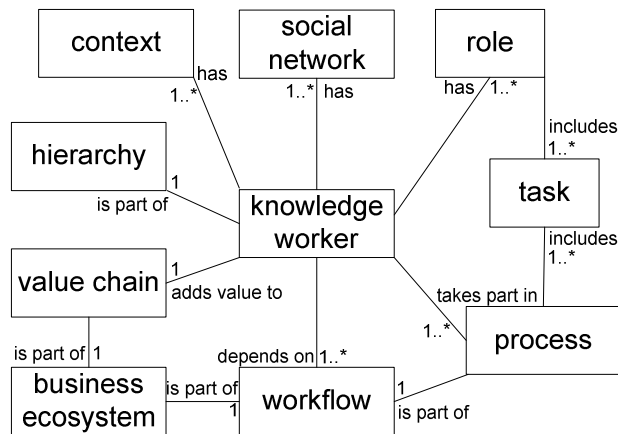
context

has
1..*

social network

1..* has

role

has 1..*

includes
1..*

hierarchy

1
is part of

knowledge worker

task

includes
1..*

value chain

1
adds value to

takes part in

1..*

process

is part of 1

depends on 1..*

business ecosystem

is part of
1

workflow

1
is part of